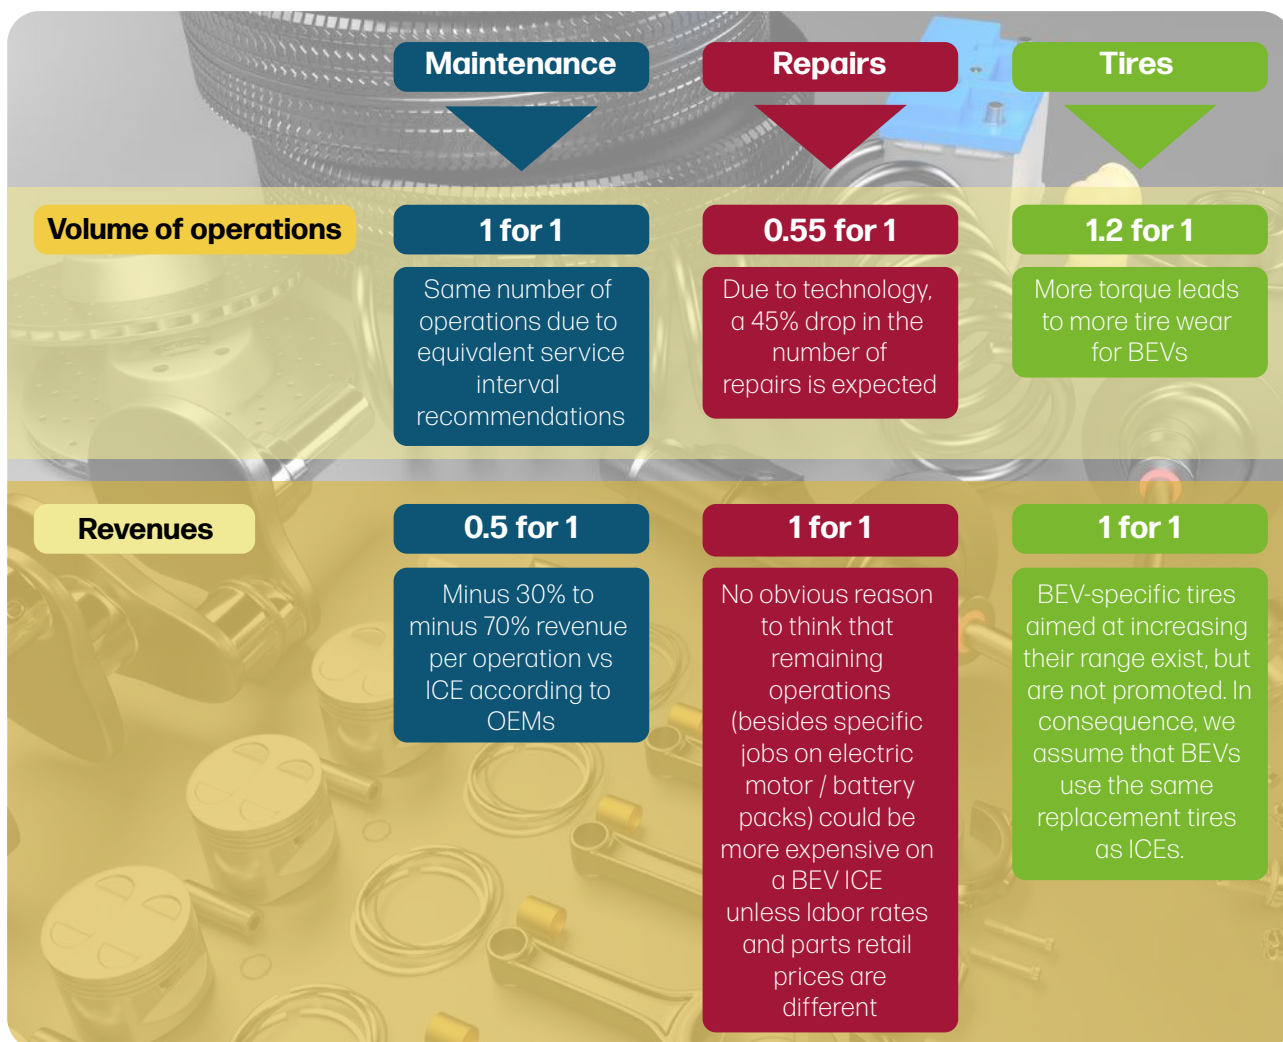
Maintenance

Repairs

Tires

Volume of operations

1 for 1

Same number of operations due to equivalent service interval recommendations

0.55 for 1

Due to technology, a 45% drop in the number of repairs is expected

1.2 for 1

More torque leads to more tire wear for BEVs

Revenues

0.5 for 1

Minus 30% to minus 70% revenue per operation vs ICE according to OEMs

1 for 1

No obvious reason to think that remaining operations (besides specific jobs on electric motor / battery packs) could be more expensive on a BEV ICE unless labor rates and parts retail prices are different

1 for 1

BEV-specific tires aimed at increasing their range exist, but are not promoted. In consequence, we assume that BEVs use the same replacement tires as ICEs.